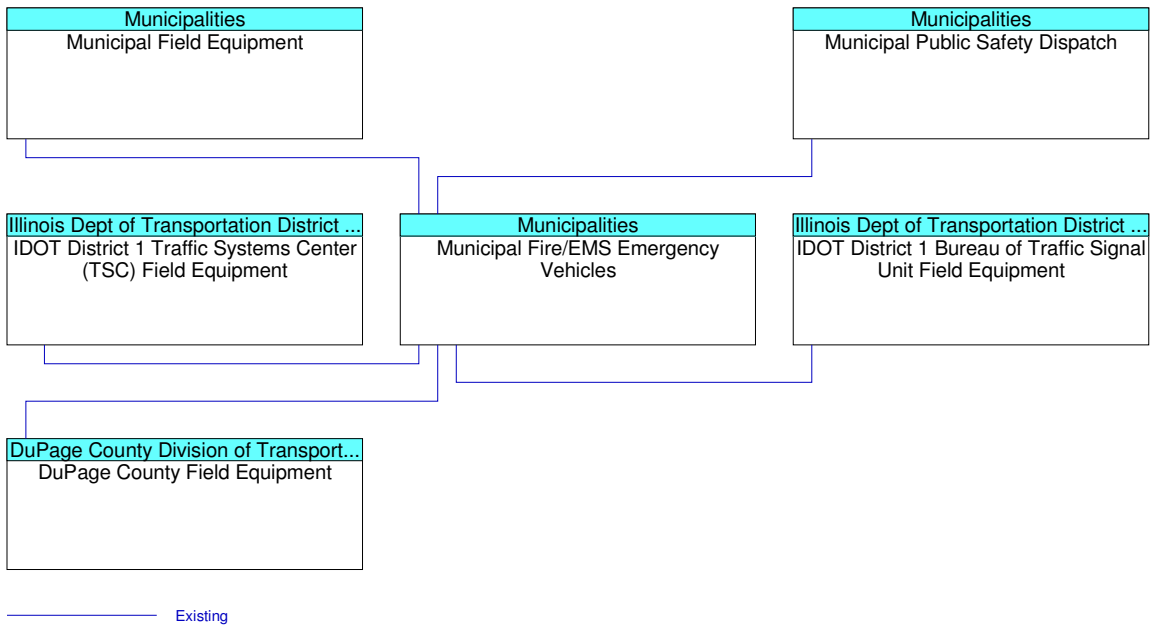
Municipalities
Municipal Field Equipment

Municipalities
Municipal Public Safety Dispatch

Illinois Dept of Transportation District ...
IDOT District 1 Traffic Systems Center (TSC) Field Equipment

Municipalities
Municipal Fire/EMS Emergency Vehicles

Illinois Dept of Transportation District ...
IDOT District 1 Bureau of Traffic Signal Unit Field Equipment

DuPage County Division of Transport...
DuPage County Field Equipment

Existing